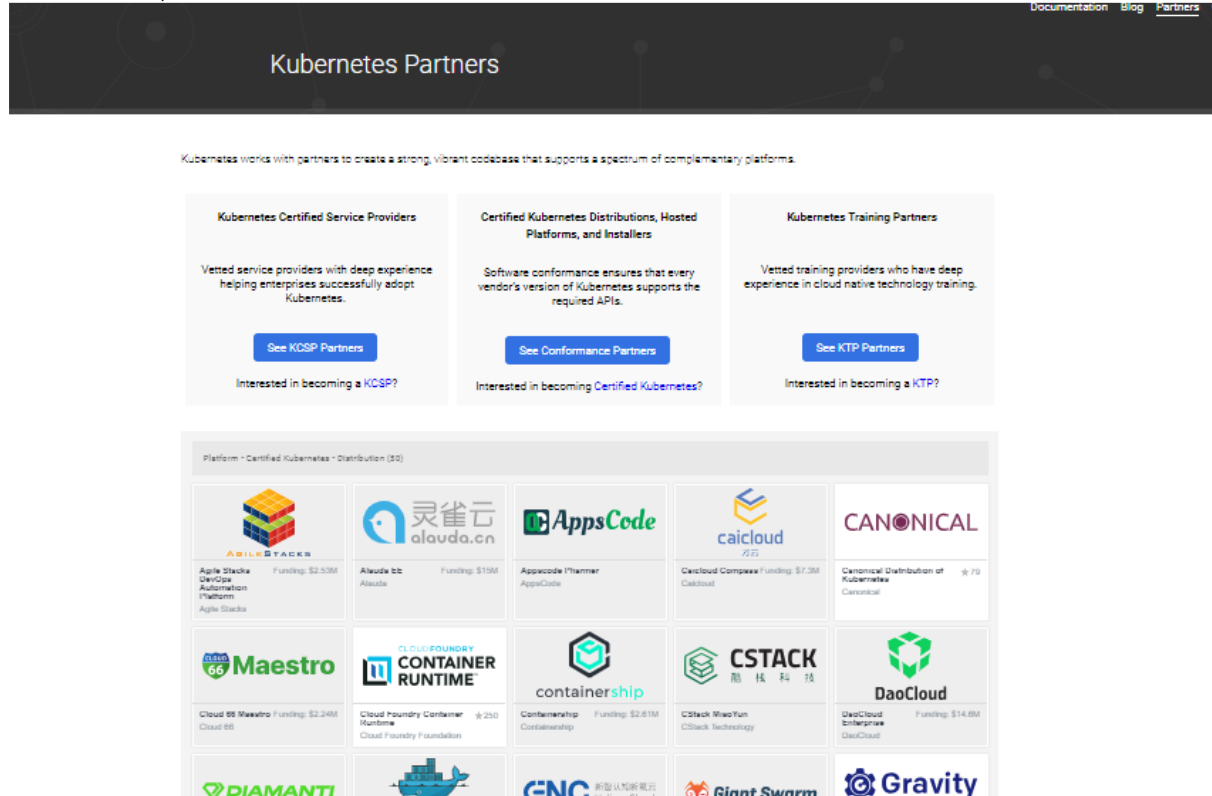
Documentation Blog Partners

Kubernetes Partners

Kubernetes works with partners to create a strong, vibrant codebase that supports a spectrum of complementary platforms.

Kubernetes Certified Service Providers

Vetted service providers with deep experience helping enterprises successfully adopt Kubernetes.

See KCSP Partners

Interested in becoming a KCSP?

Certified Kubernetes Distributions, Hosted Platforms, and Installers

Software conformance ensures that every vendor's version of Kubernetes supports the required APIs.

See Conformance Partners

Interested in becoming Certified Kubernetes?

Kubernetes Training Partners

Vetted training providers who have deep experience in cloud native technology training.

See KTP Partners

Interested in becoming a KTP?

Platform - Certified Kubernetes - Distribution (30)

AGILESTACKS
Agile Stacks DevOps Automation Platform Funding: $2.53M
Agile Stacks

灵雀云 alauda.cn
Alauda EE Funding: $15M
Alauda

AppsCode
Appscode Pharmer
AppsCode

caicloud 才云
Caicloud Compass Funding: $7.3M
Caicloud

CANONICAL
Canonical Distribution of Kubernetes ★79
Canonical

CLOUD 66 Maestro
Cloud 66 Maestro Funding: $2.24M
Cloud 66

CLOUDFOUNDRY CONTAINER RUNTIME
Cloud Foundry Container Runtime ★250
Cloud Foundry Foundation

containership
Containership Funding: $2.61M
Containership

CSTACK 酷栈科技
CStack MiaoYun
CStack Technology

DaoCloud
DaoCloud Enterprise Funding: $14.6M
DaoCloud

DIAMANTI

ENC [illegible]

Giant Swarm

Gravity